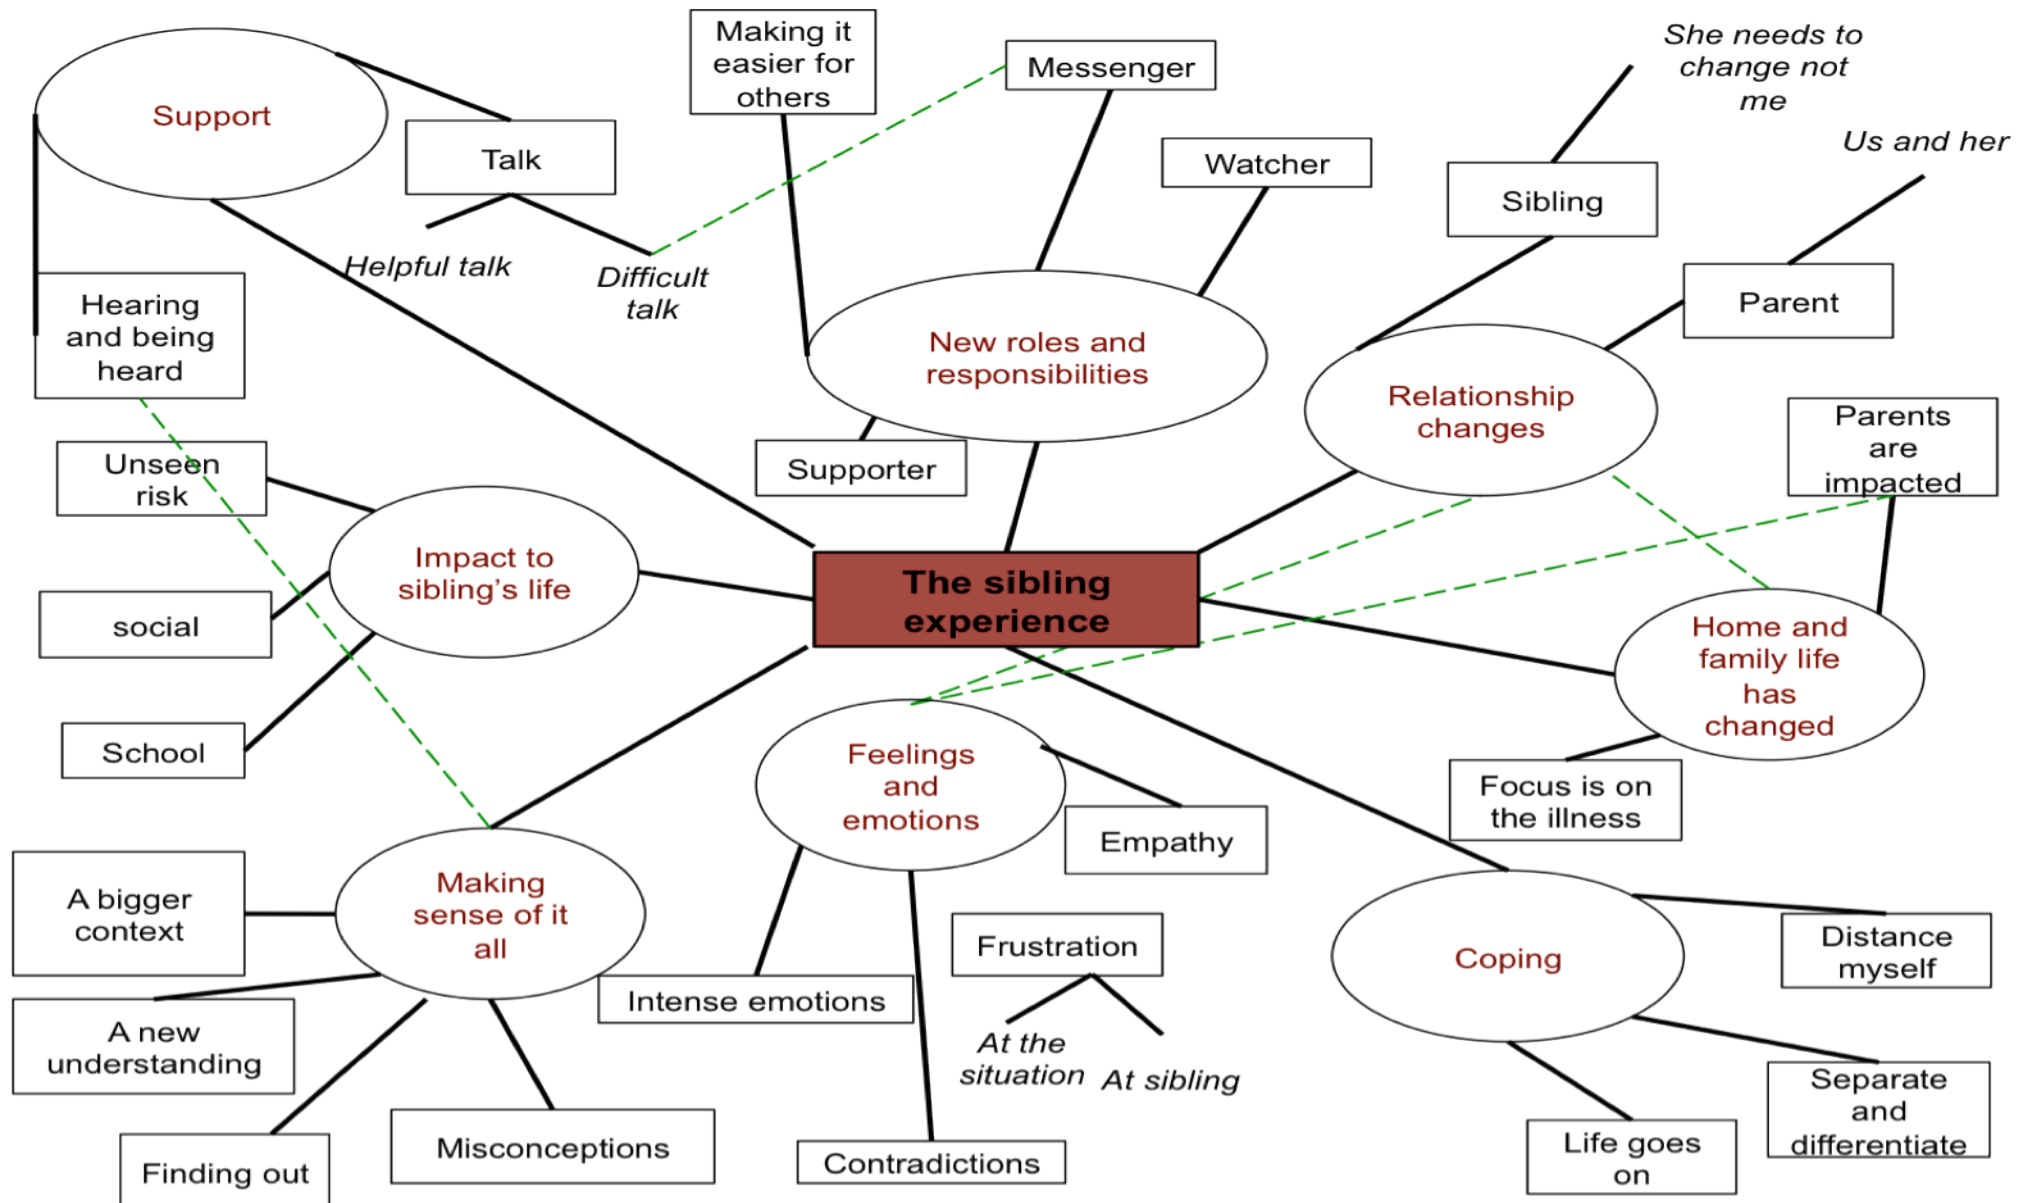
The sibling experience

Support

Talk

Helpful talk

Difficult talk

Hearing and being heard

Making it easier for others

Messenger

Watcher

New roles and responsibilities

Supporter

She needs to change not me

Sibling

Us and her

Parent

Relationship changes

Parents are impacted

Home and family life has changed

Focus is on the illness

Unseen risk

Impact to sibling's life

social

School

Feelings and emotions

Empathy

Intense emotions

Frustration

At the situation

At sibling

Contradictions

Making sense of it all

A bigger context

A new understanding

Finding out

Misconceptions

Coping

Distance myself

Separate and differentiate

Life goes on